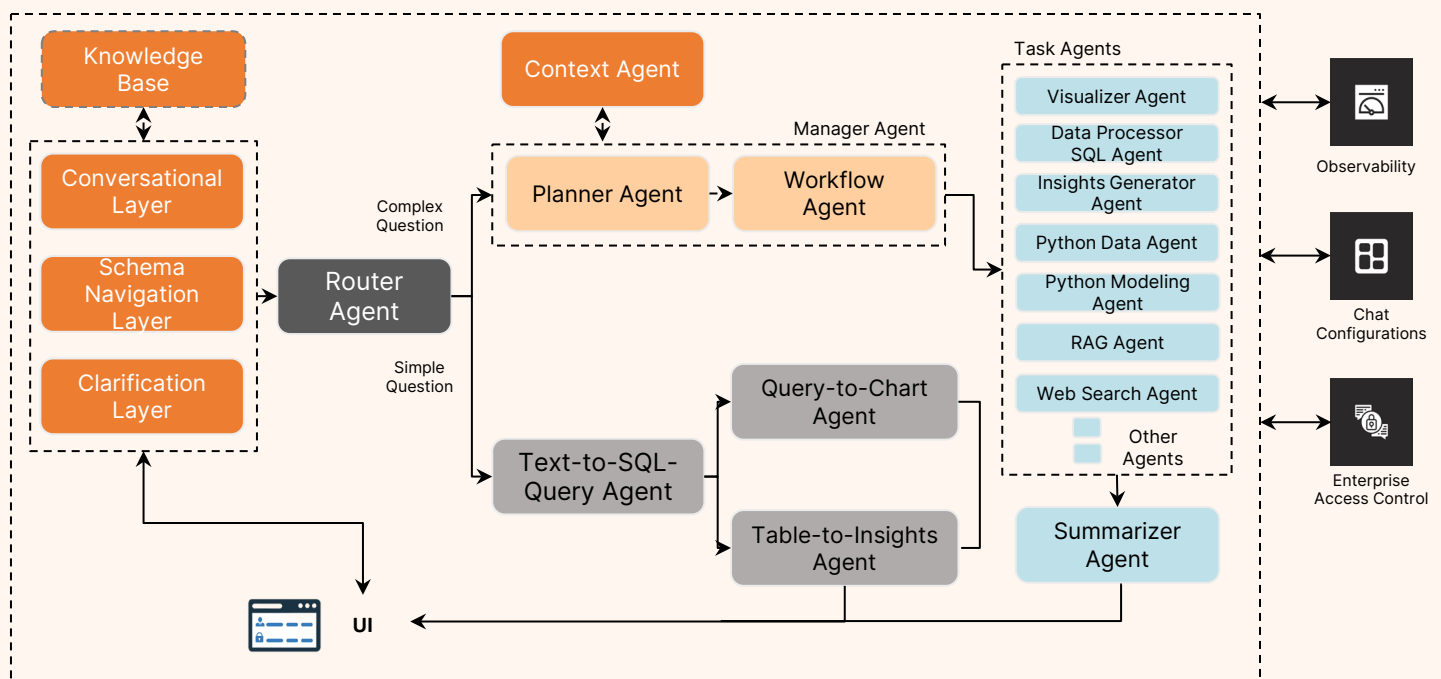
Knowledge Base

Conversational Layer

Schema Navigation Layer

Clarification Layer

Context Agent

Manager Agent

Complex Question

Planner Agent

Workflow Agent

Router Agent

Simple Question

Text-to-SQL-Query Agent

Query-to-Chart Agent

Table-to-Insights Agent

Task Agents

Visualizer Agent

Data Processor SQL Agent

Insights Generator Agent

Python Data Agent

Python Modeling Agent

RAG Agent

Web Search Agent

Other Agents

Summarizer Agent

UI

Observability

Chat Configurations

Enterprise Access Control